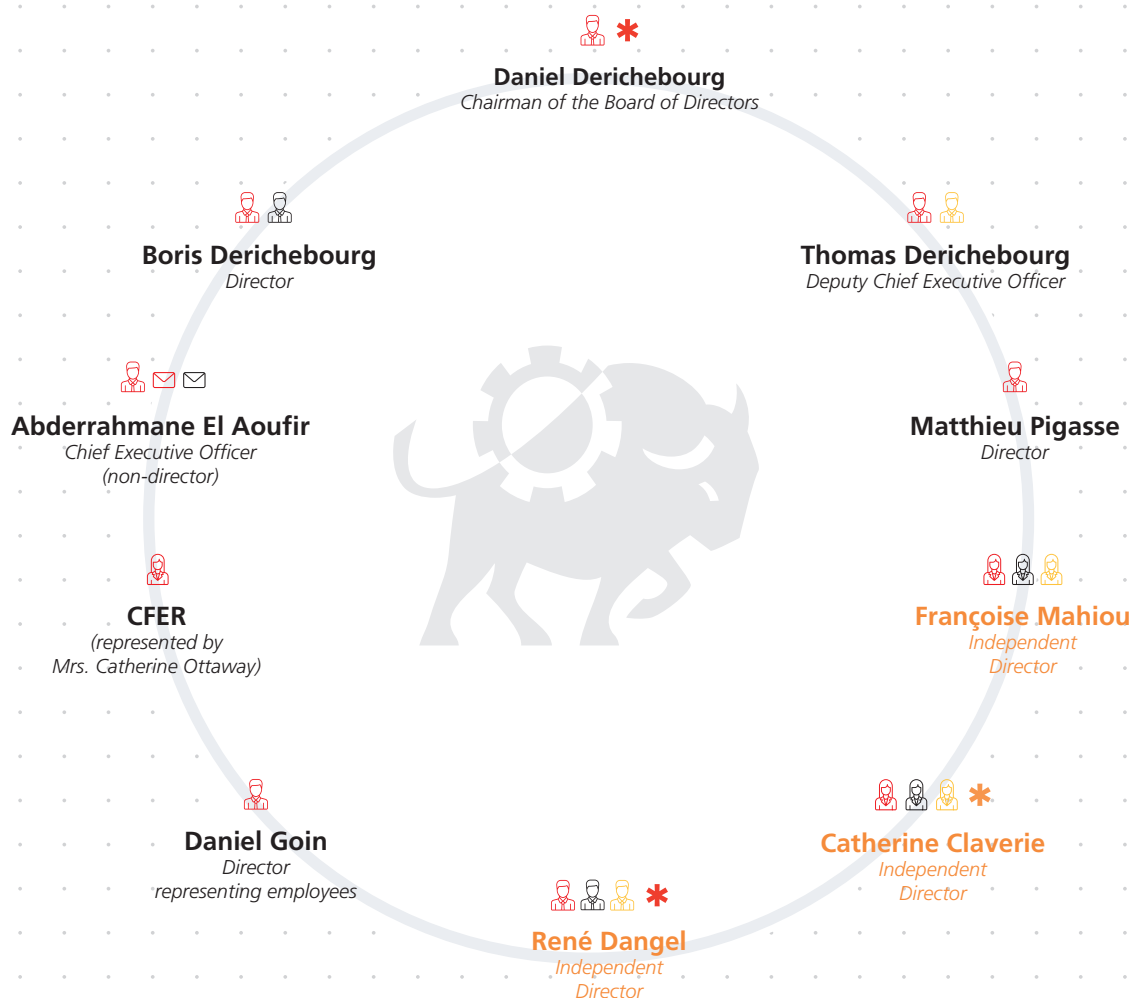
Daniel Derichebourg
Chairman of the Board of Directors

Boris Derichebourg
Director

Thomas Derichebourg
Deputy Chief Executive Officer

Abderrahmane El Aoufir
Chief Executive Officer
(non-director)

Matthieu Pigasse
Director

CFER
(represented by
Mrs. Catherine Ottaway)

Françoise Mahiou
Independent
Director

Daniel Goin
Director
representing employees

Catherine Claverie
Independent
Director

René Dangel
Independent
Director